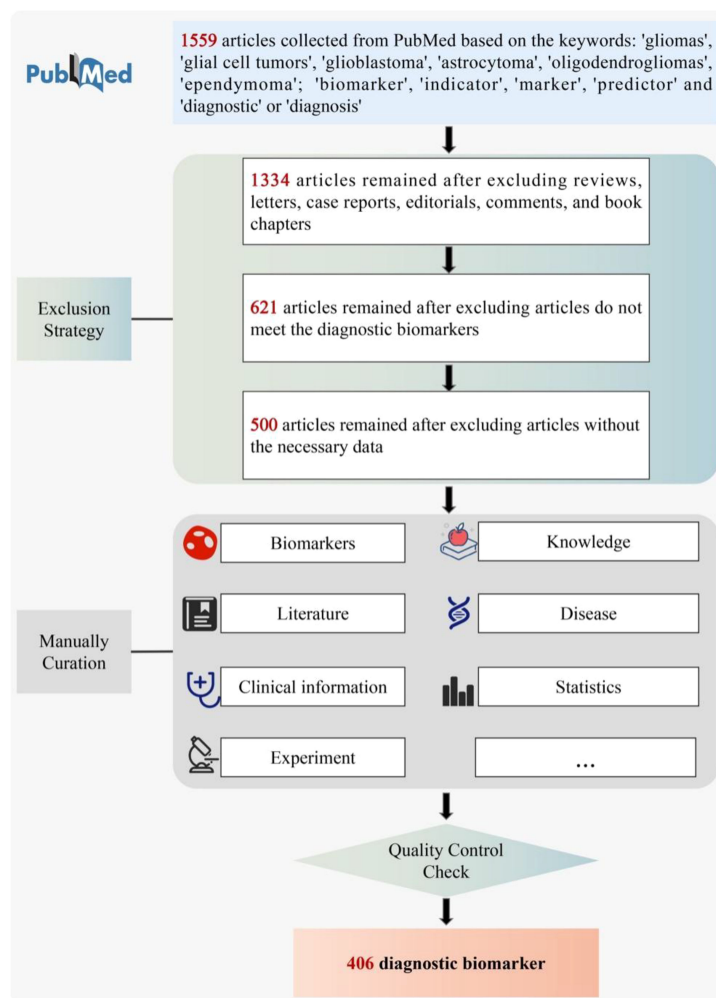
PubMed

1559 articles collected from PubMed based on the keywords: 'gliomas', 'glial cell tumors', 'glioblastoma', 'astrocytoma', 'oligodendrogliomas', 'ependymoma'; 'biomarker', 'indicator', 'marker', 'predictor' and 'diagnostic' or 'diagnosis'

Exclusion Strategy

1334 articles remained after excluding reviews, letters, case reports, editorials, comments, and book chapters

621 articles remained after excluding articles do not meet the diagnostic biomarkers

500 articles remained after excluding articles without the necessary data

Manually Curation

Biomarkers

Knowledge

Literature

Disease

Clinical information

Statistics

Experiment

...

Quality Control Check

406 diagnostic biomarker